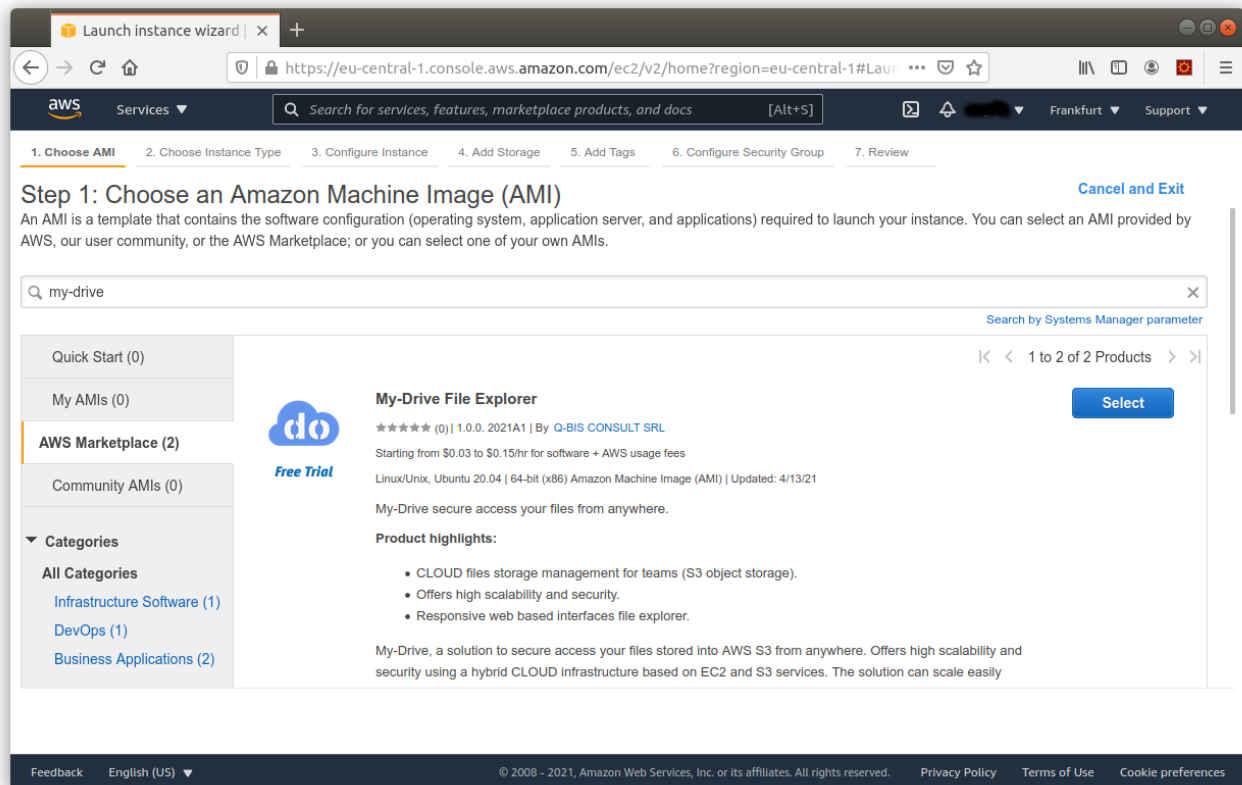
Launch instance wizard |

https://eu-central-1.console.aws.amazon.com/ec2/v2/home?region=eu-central-1#Laun

aws Services ▼ Search for services, features, marketplace products, and docs [Alt+S] Frankfurt ▼ Support ▼

1. Choose AMI 2. Choose Instance Type 3. Configure Instance 4. Add Storage 5. Add Tags 6. Configure Security Group 7. Review

Step 1: Choose an Amazon Machine Image (AMI)

Cancel and Exit

An AMI is a template that contains the software configuration (operating system, application server, and applications) required to launch your instance. You can select an AMI provided by AWS, our user community, or the AWS Marketplace; or you can select one of your own AMIs.

my-drive

Search by Systems Manager parameter

Quick Start (0)

My AMIs (0)

AWS Marketplace (2)

Community AMIs (0)

▼ Categories

All Categories

Infrastructure Software (1)

DevOps (1)

Business Applications (2)

1 to 2 of 2 Products

do

Free Trial

My-Drive File Explorer

(0) | 1.0.0. 2021A1 | By Q-BIS CONSULT SRL

Starting from $0.03 to $0.15/hr for software + AWS usage fees

Linux/Unix, Ubuntu 20.04 | 64-bit (x86) Amazon Machine Image (AMI) | Updated: 4/13/21

Select

My-Drive secure access your files from anywhere.

Product highlights:

• CLOUD files storage management for teams (S3 object storage).
• Offers high scalability and security.
• Responsive web based interfaces file explorer.

My-Drive, a solution to secure access your files stored into AWS S3 from anywhere. Offers high scalability and security using a hybrid CLOUD infrastructure based on EC2 and S3 services. The solution can scale easily

Feedback English (US) ▼ © 2008 - 2021, Amazon Web Services, Inc. or its affiliates. All rights reserved. Privacy Policy Terms of Use Cookie preferences